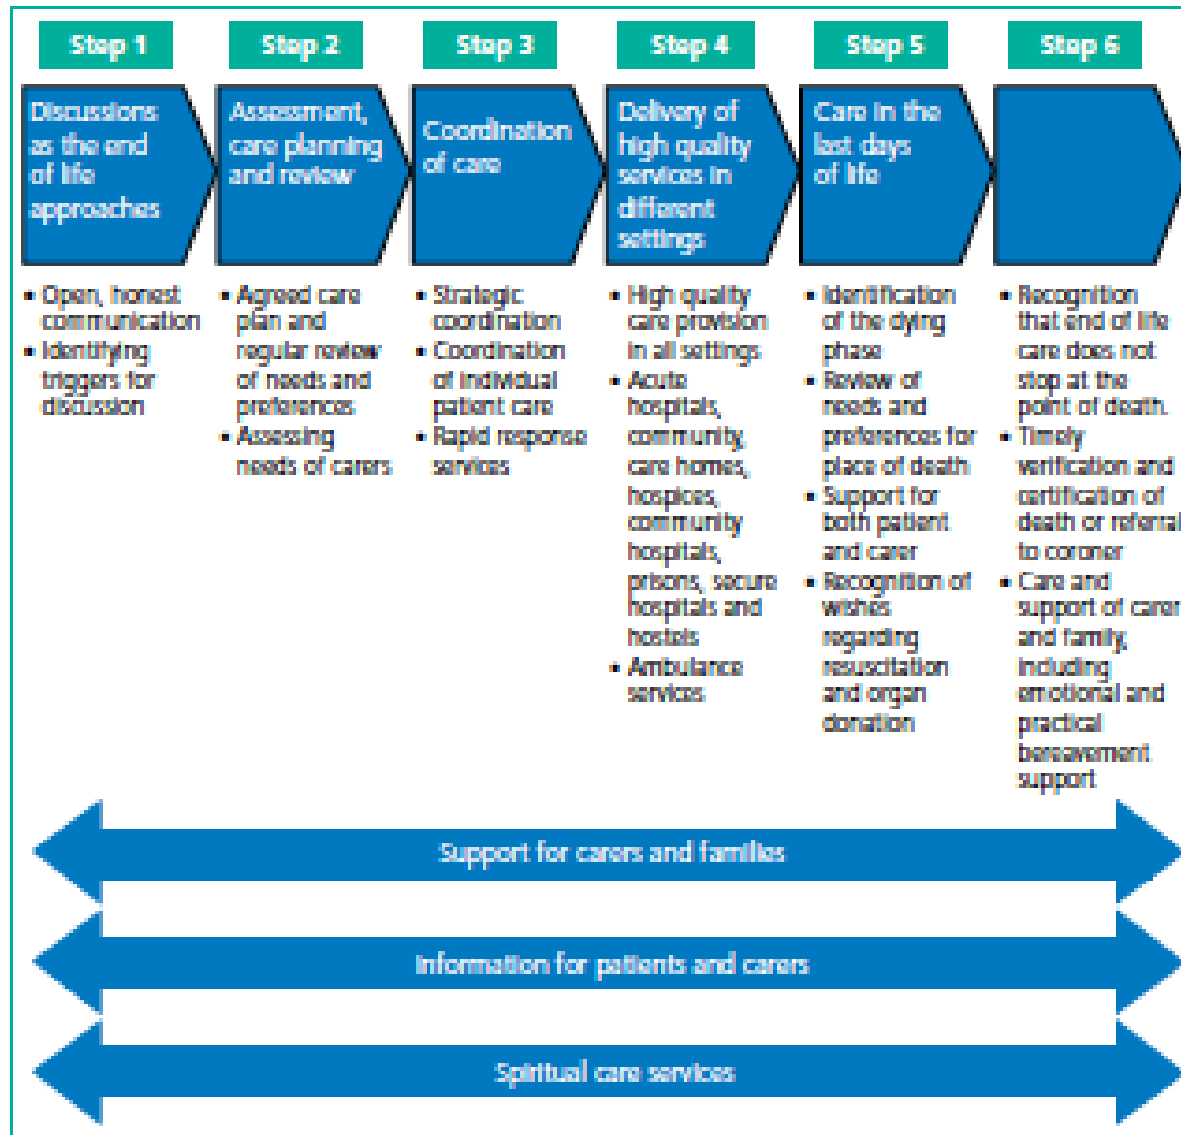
Step 1

Discussions as the end of life approaches

- Open, honest communication
- Identifying triggers for discussion

Step 2

Assessment, care planning and review

- Agreed care plan and regular review of needs and preferences
- Assessing needs of carers

Step 3

Coordination of care

- Strategic coordination
- Coordination of individual patient care
- Rapid response services

Step 4

Delivery of high quality services in different settings

- High quality care provision in all settings
- Acute hospitals, community, care homes, hospices, community hospitals, prisons, secure hospitals and hostels
- Ambulance services

Step 5

Care in the last days of life

- Identification of the dying phase
- Review of needs and preferences for place of death
- Support for both patient and carer
- Recognition of wishes regarding resuscitation and organ donation

Step 6

- Recognition that end of life care does not stop at the point of death.
- Timely verification and certification of death or referral to coroner
- Care and support of carer and family, including emotional and practical bereavement support

Support for carers and families

Information for patients and carers

Spiritual care services